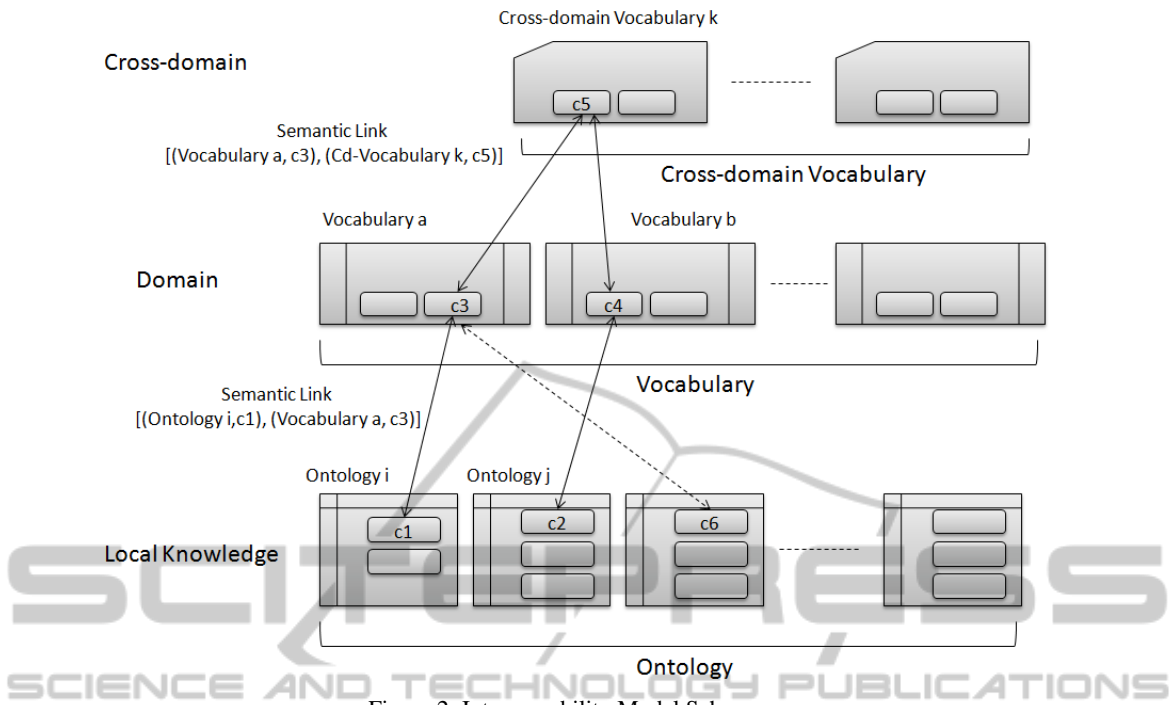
Cross-domain Vocabulary k

Cross-domain

c5

Semantic Link
[(Vocabulary a, c3), (Cd-Vocabulary k, c5)]

Cross-domain Vocabulary

Vocabulary a

Vocabulary b

Domain

c3

c4

Vocabulary

Semantic Link
[(Ontology i,c1), (Vocabulary a, c3)]

Ontology i

Ontology j

c1

c2

c6

Local Knowledge

Ontology

SCIENCE AND TECHNOLOGY PUBLICATIONS

Figure 2: Interoperability Model Schema.